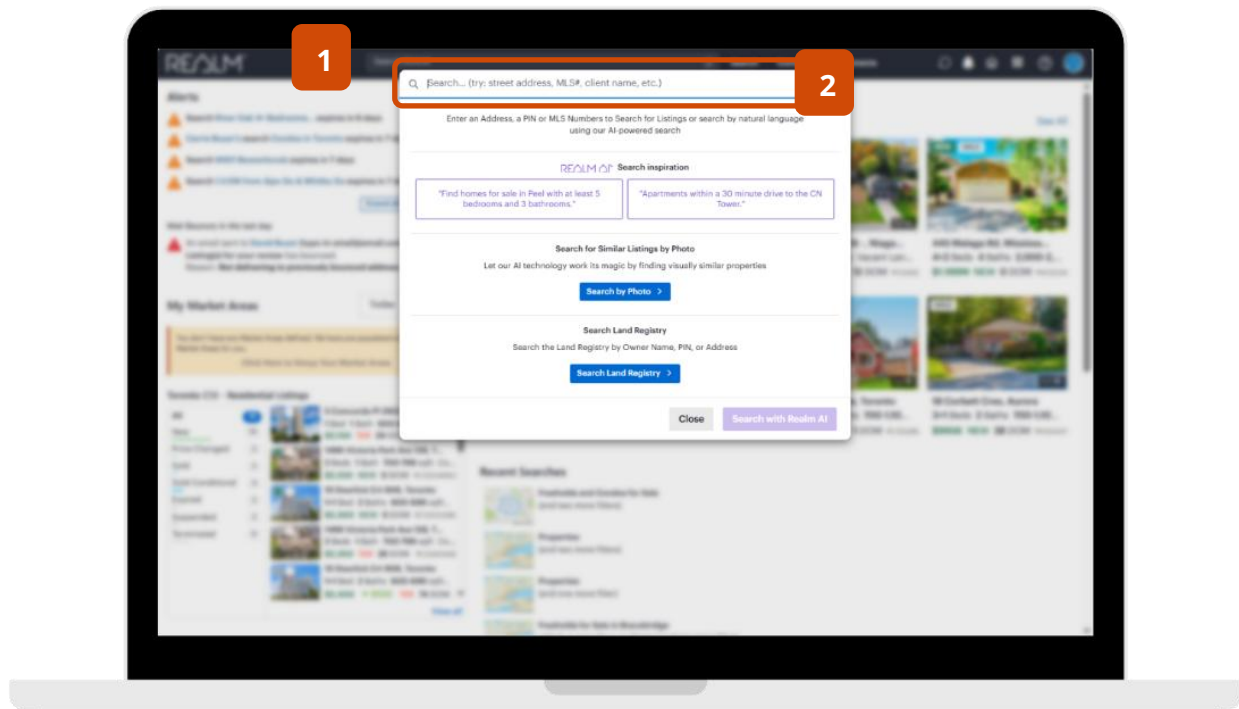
REALM

1

2

Search... (try: street address, MLS#, client name, etc.)

Enter an Address, a PIN or MLS Numbers to Search for Listings or search by natural language using our AI-powered search

REALM AI Search inspiration

"Find homes for sale in Peel with at least 5 bedrooms and 3 bathrooms."

"Apartments within a 30 minute drive to the CN Tower."

Search for Similar Listings by Photo

Let our AI technology work its magic by finding visually similar properties

Search by Photo >

Search Land Registry

Search the Land Registry by Owner Name, PIN, or Address

Search Land Registry >

Close

Search with Realm AI

Alerts

My Market Areas

Recent Searches